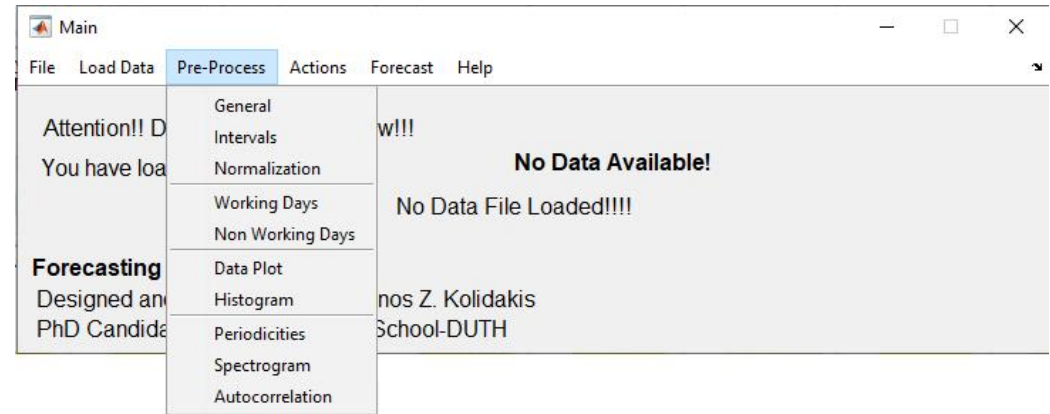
Main

File Load Data Pre-Process Actions Forecast Help

General
Intervals
Normalization
Working Days
Non Working Days
Data Plot
Histogram
Periodicities
Spectrogram
Autocorrelation

Attention!! D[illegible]w!!!

You have loa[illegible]

No Data Available!

No Data File Loaded!!!!

Forecasting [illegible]

Designed an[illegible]nos Z. Kolidakis

PhD Candida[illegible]School-DUTH